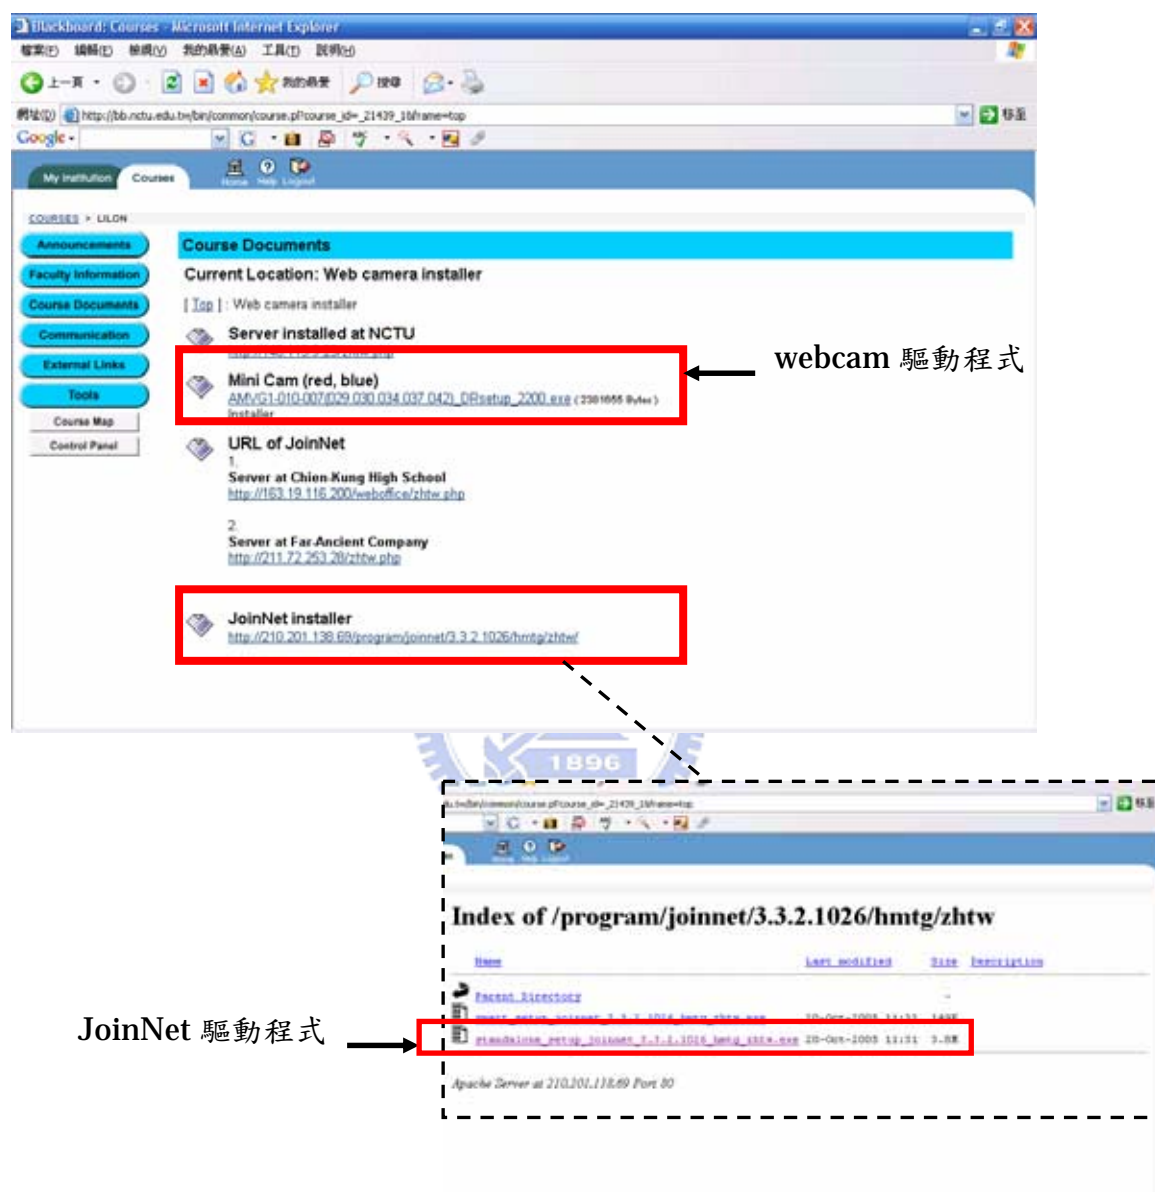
Blackboard: Courses - Microsoft Internet Explorer

檔案(F) 編輯(E) 檢視(V) 我的最愛(A) 工具(T) 說明(H)

上一頁 我的最愛 搜尋

網址(D) http://bb.nctu.edu.tw/bin/common/course.pl?course_id=_21439_1&frame=top 移至

Google

My Institution Courses

Home Help Logout

COURSES > LILON

Announcements
Faculty Information
Course Documents
Communication
External Links
Tools
Course Map
Control Panel

Course Documents

Current Location: Web camera installer

| Top | : Web camera installer

Server installed at NCTU

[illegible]

Mini Cam (red, blue)

AMVG1-010-007(029.030.034.037.042)_DRsetup_2200.exe (2301655 Bytes)

Installer

webcam 驅動程式

URL of JoinNet

1.
Server at Chien-Kung High School
http://163.19.116.200/weboffice/zhtw.php

2.
Server at Far-Ancient Company
http://211.72.253.28/zhtw.php

JoinNet installer

http://210.201.138.69/program/joinnet/3.3.2.1026/hmtg/zhtw/

1896

u.tw/bin/common/course.pl?course_id=_21439_1&frame=top

Home Help Logout

Index of /program/joinnet/3.3.2.1026/hmtg/zhtw

Name Last modified Size Description

Parent Directory -

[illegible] 20-Oct-2005 11:32 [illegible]

standalone_setup_joinnet_3.3.2.1026_hmtg_zhtw.exe 20-Oct-2005 11:31 3.8M

Apache Server at 210.201.138.69 Port 80

JoinNet 驅動程式